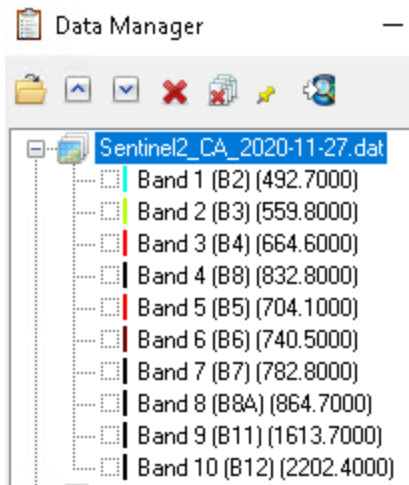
Data Manager

Sentinel2_CA_2020-11-27.dat
Band 1 (B2) (492.7000)
Band 2 (B3) (559.8000)
Band 3 (B4) (664.6000)
Band 4 (B8) (832.8000)
Band 5 (B5) (704.1000)
Band 6 (B6) (740.5000)
Band 7 (B7) (782.8000)
Band 8 (B8A) (864.7000)
Band 9 (B11) (1613.7000)
Band 10 (B12) (2202.4000)